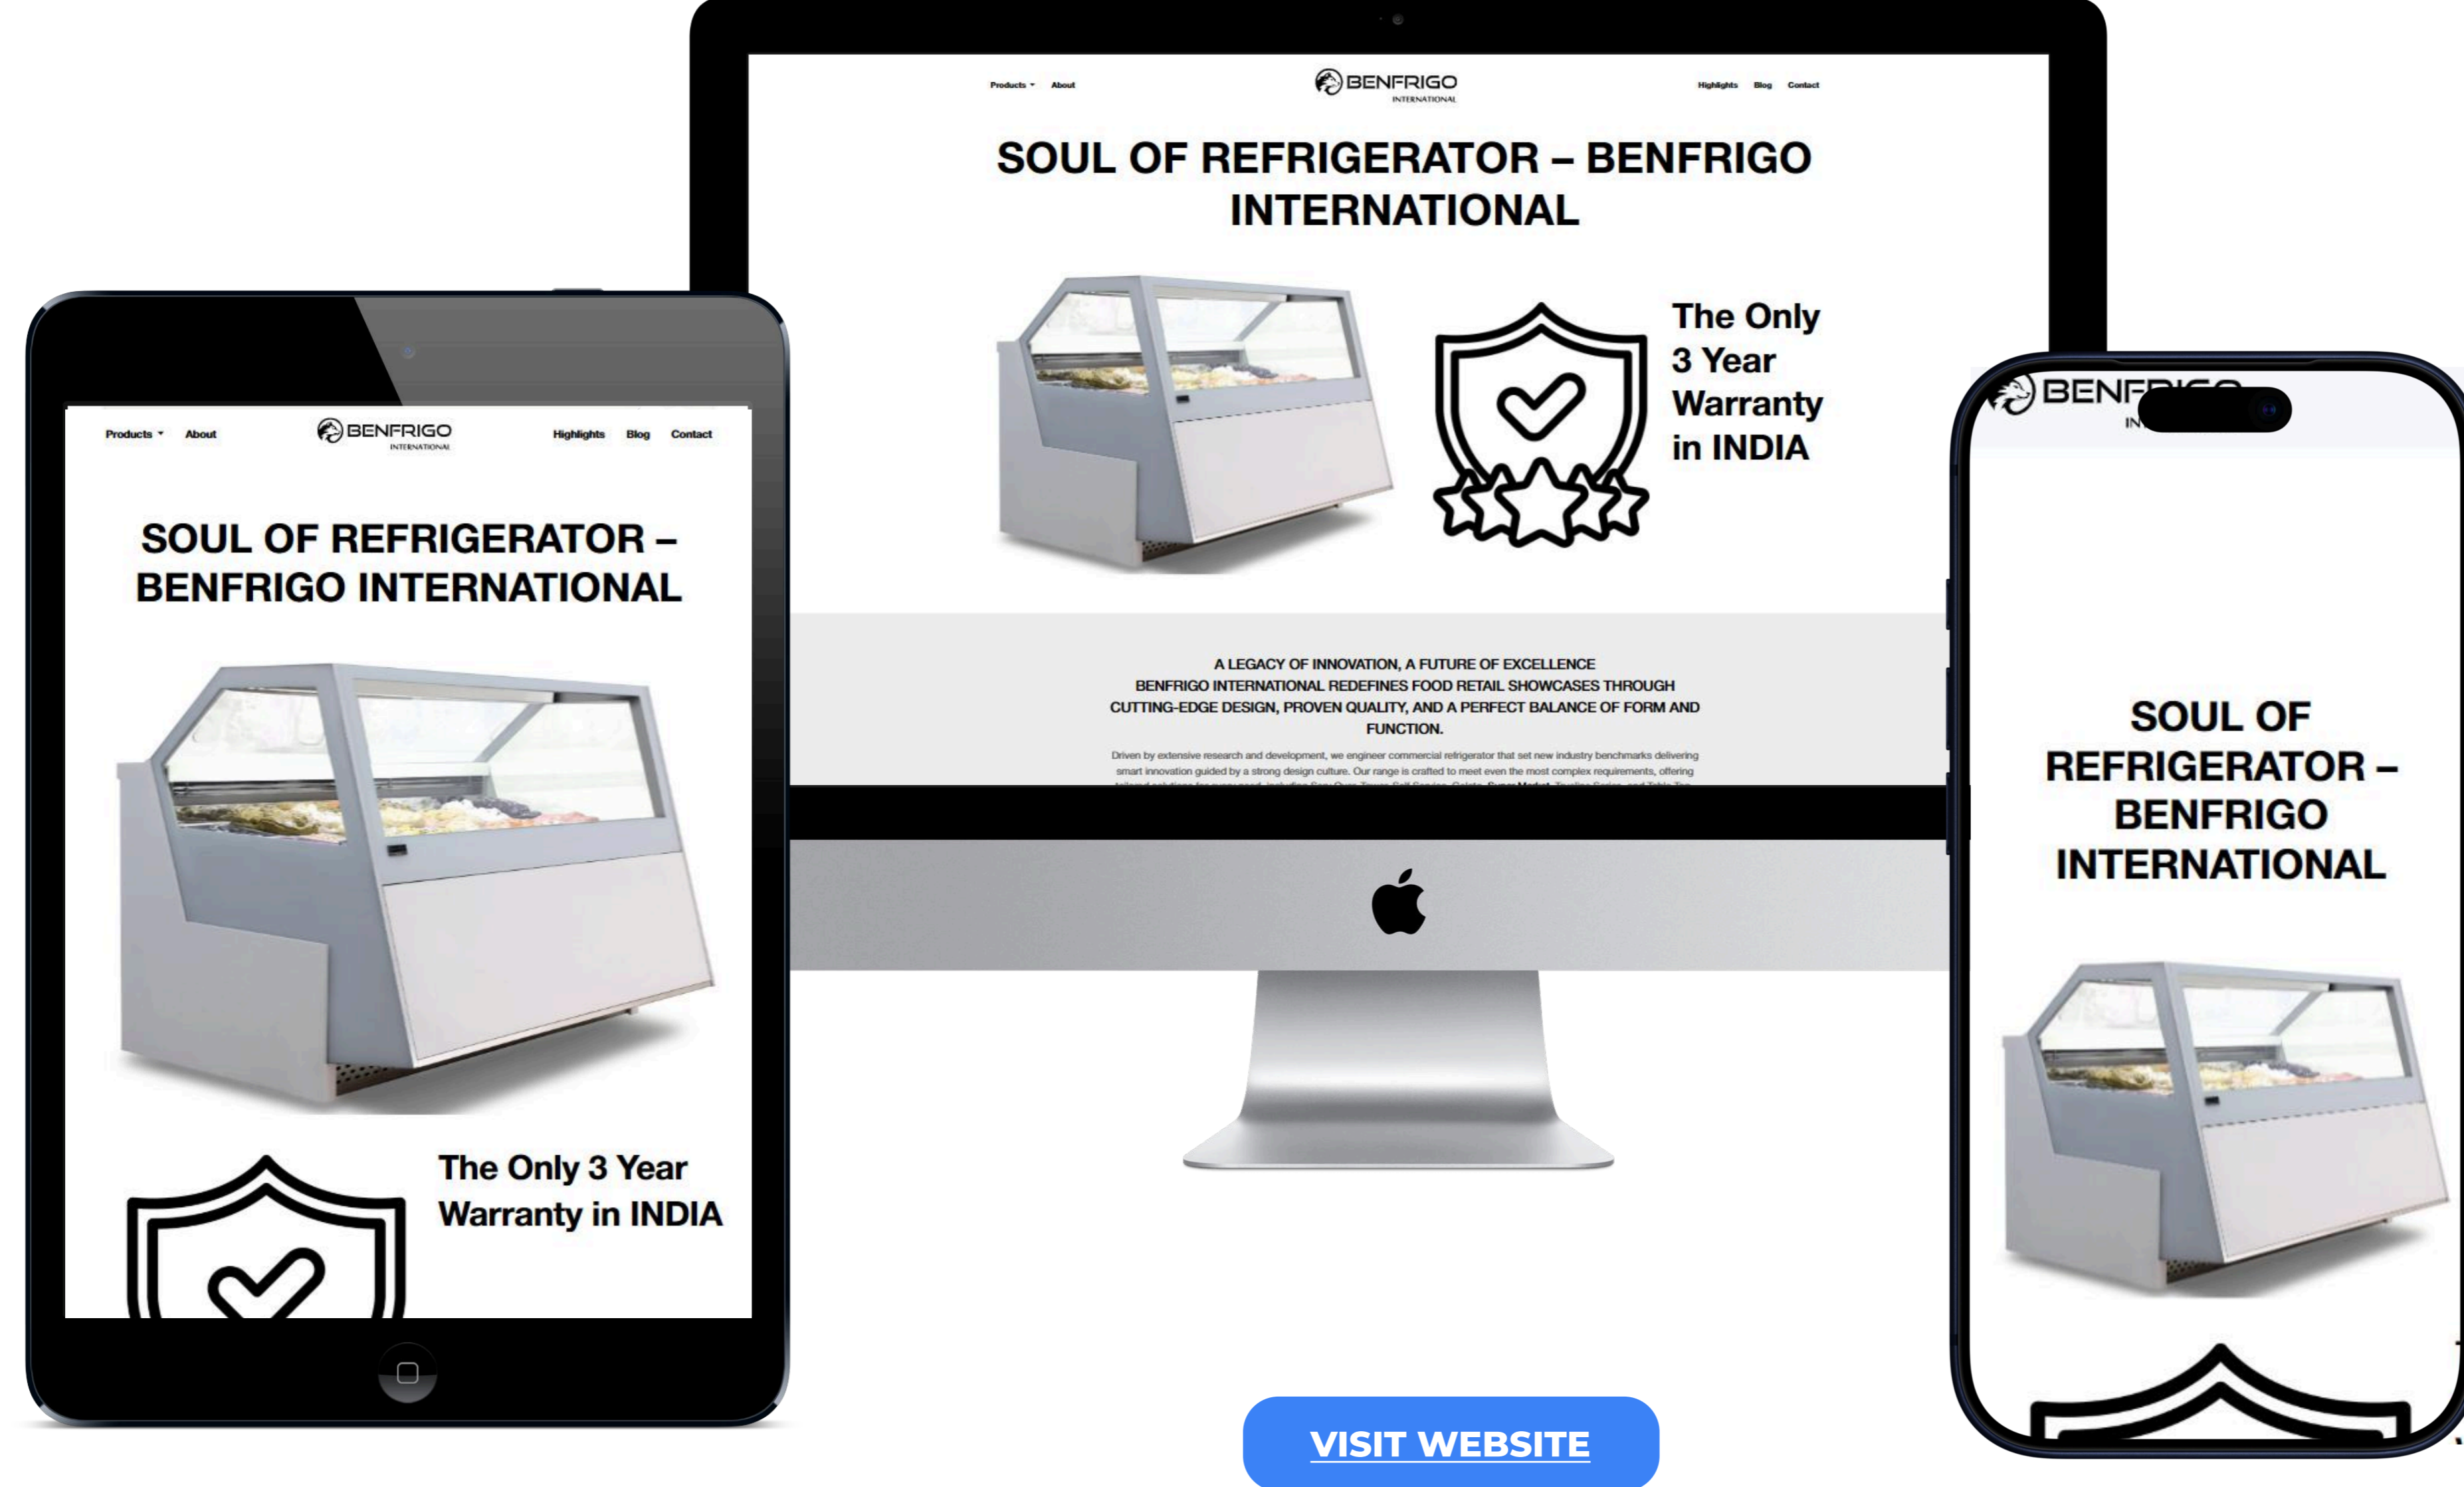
Products About BENFRIGO INTERNATIONAL Highlights Blog Contact

SOUL OF REFRIGERATOR – BENFRIGO INTERNATIONAL

The Only 3 Year Warranty in INDIA

A LEGACY OF INNOVATION, A FUTURE OF EXCELLENCE
BENFRIGO INTERNATIONAL REDEFINES FOOD RETAIL SHOWCASES THROUGH CUTTING-EDGE DESIGN, PROVEN QUALITY, AND A PERFECT BALANCE OF FORM AND FUNCTION.

Driven by extensive research and development, we engineer commercial refrigerator that set new industry benchmarks delivering smart innovation guided by a strong design culture. Our range is crafted to meet even the most complex requirements, offering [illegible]

Products About BENFRIGO INTERNATIONAL Highlights Blog Contact

SOUL OF REFRIGERATOR – BENFRIGO INTERNATIONAL

The Only 3 Year Warranty in INDIA

BENF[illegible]
IN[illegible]

SOUL OF REFRIGERATOR – BENFRIGO INTERNATIONAL

VISIT WEBSITE